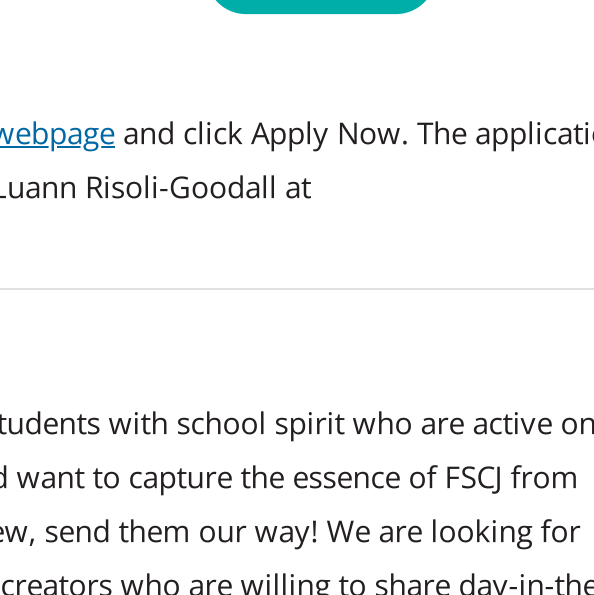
webpage and click Apply Now. The applicati
Luann Risoli-Goodall at

tudents with school spirit who are active on
d want to capture the essence of FSCJ from
ew, send them our way! We are looking for
creators who are willing to share day-in-the